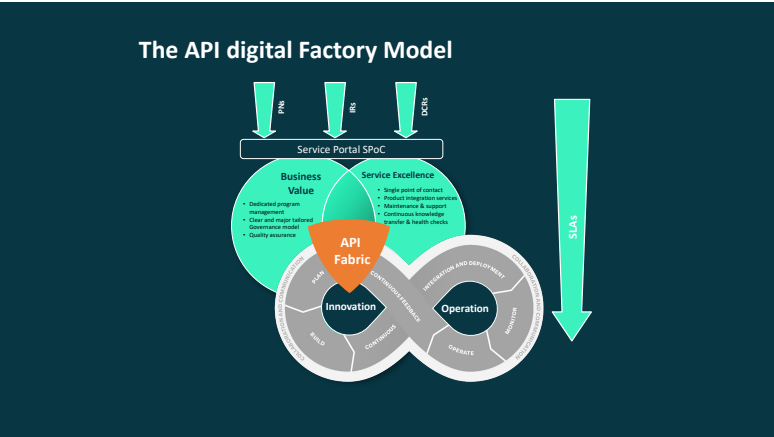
The API digital Factory Model

PNs

IRs

DCRs

SLAs

Service Portal SPoC

Business Value

- Dedicated program management
- Clear and major tailored Governance model
- Quality assurance

Service Excellence

- Single point of contact
- Product integration services
- Maintenance & support
- Continuous knowledge transfer & health checks

API Fabric

COLLABORATION AND COMMUNICATION

PLAN

CONTINUOUS FEEDBACK

Innovation

BUILD

CONTINUOUS

INTEGRATION AND DEPLOYMENT

Operation

OPERATE

MONITOR

COLLABORATION AND COMMUNICATION